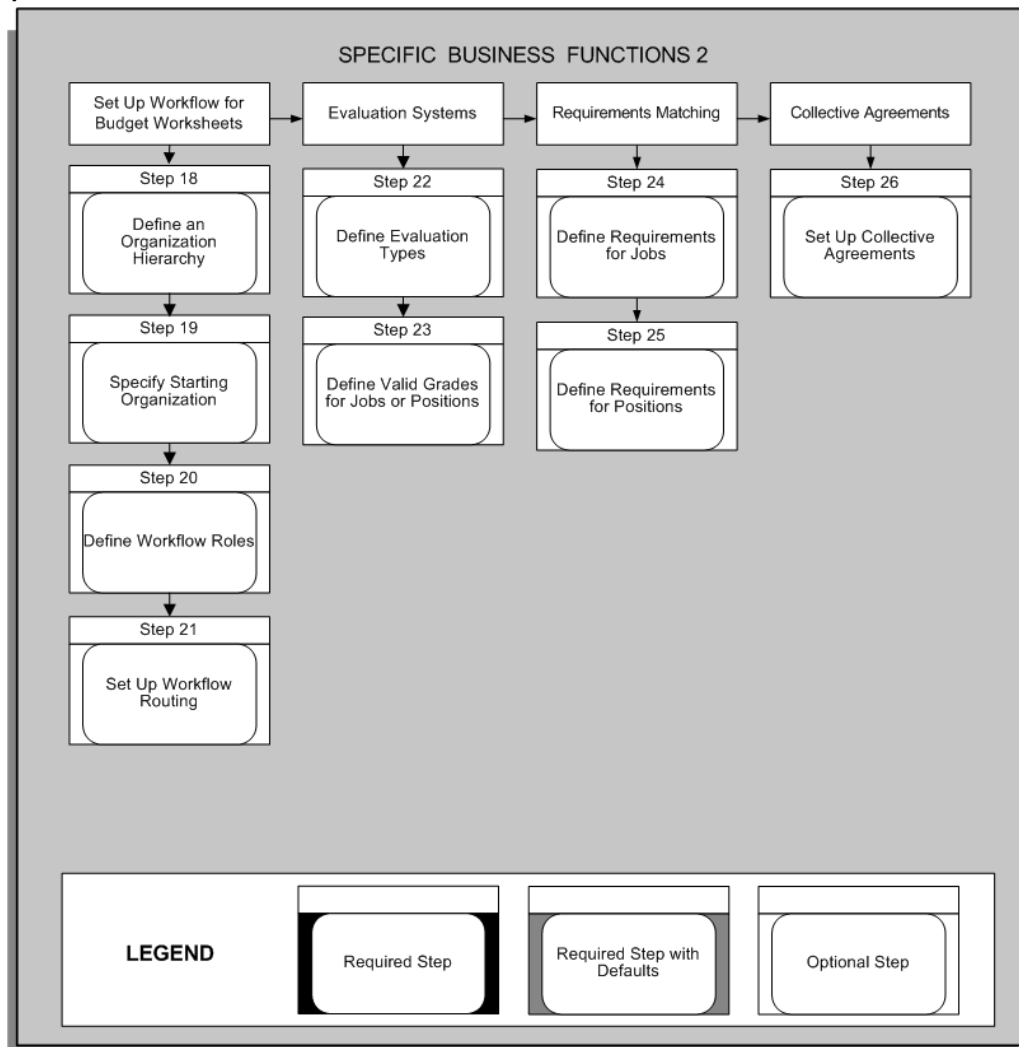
SPECIFIC BUSINESS FUNCTIONS 2

Set Up Workflow for Budget Worksheets

Step 18
Define an Organization Hierarchy

Step 19
Specify Starting Organization

Step 20
Define Workflow Roles

Step 21
Set Up Workflow Routing

Evaluation Systems

Step 22
Define Evaluation Types

Step 23
Define Valid Grades for Jobs or Positions

Requirements Matching

Step 24
Define Requirements for Jobs

Step 25
Define Requirements for Positions

Collective Agreements

Step 26
Set Up Collective Agreements

LEGEND

Required Step

Required Step with Defaults

Optional Step